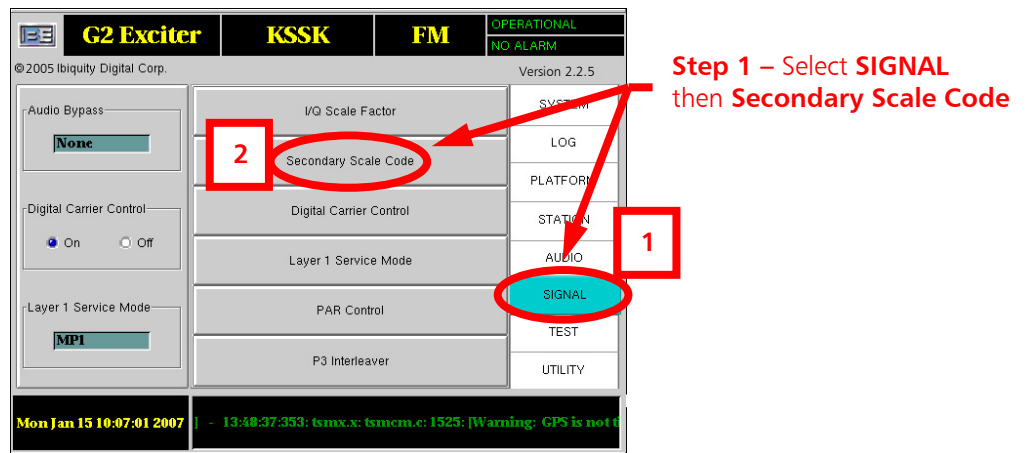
BE G2 Exciter KSSK FM OPERATIONAL NO ALARM

©2005 Ibiquity Digital Corp.

Version 2.2.5

Audio Bypass

None

Digital Carrier Control

On Off

Layer 1 Service Mode

MP1

I/Q Scale Factor

Secondary Scale Code

Digital Carrier Control

Layer 1 Service Mode

PAR Control

P3 Interleaver

SYSTEM

LOG

PLATFORM

STATION

AUDIO

SIGNAL

TEST

UTILITY

2

1

Step 1 – Select SIGNAL then Secondary Scale Code

Mon Jan 15 10:07:01 2007 ] - 13:48:37:353: tsmx.x: tsmcm.c: 1525: [Warning: GPS is not t